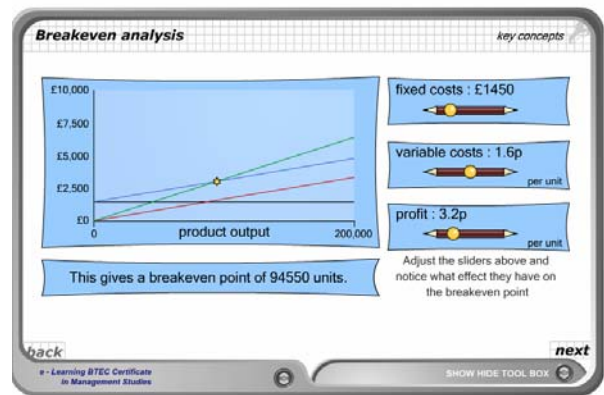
Breakeven analysis

key concepts

£10,000

£7,500

£5,000

£2,500

£0

0

product output

200,000

fixed costs : £1450

variable costs : 1.6p

per unit

profit : 3.2p

per unit

This gives a breakeven point of 94550 units.

Adjust the sliders above and notice what effect they have on the breakeven point

back

next

e - Learning BTEC Certificate in Management Studies

SHOW HIDE TOOL BOX